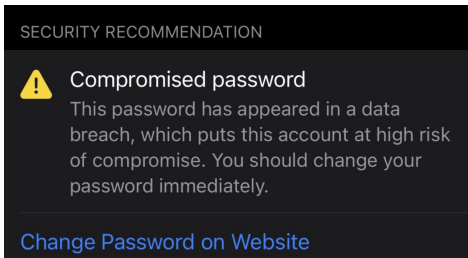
SECURITY RECOMMENDATION

Compromised password

This password has appeared in a data breach, which puts this account at high risk of compromise. You should change your password immediately.

Change Password on Website